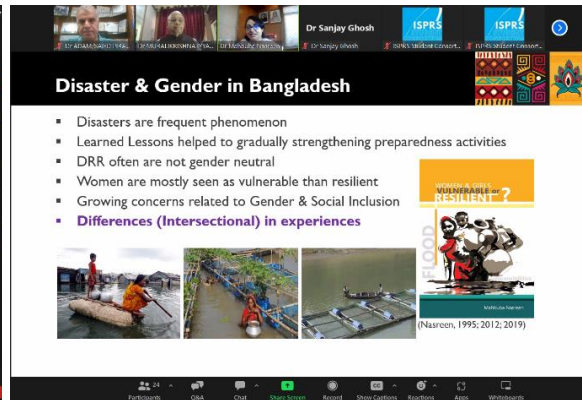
Dr ADAM NAHID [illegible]
Dr MURALI KRISHNA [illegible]
Dr Mahbuba Nasreen
Dr Sanjay Ghosh
Dr Sanjay Ghosh
ISPRS
ISPRS Student Consort...
ISPRS
ISPRS Student Consort...

Disaster & Gender in Bangladesh

- Disasters are frequent phenomenon
- Learned Lessons helped to gradually strengthening preparedness activities
- DRR often are not gender neutral
- Women are mostly seen as vulnerable than resilient
- Growing concerns related to Gender & Social Inclusion
- Differences (Intersectional) in experiences

WOMEN & GIRLS VULNERABLE or RESILIENT?
FLOOD
Mahbuba Nasreen

(Nasreen, 1995; 2012; 2019)

Participants 24
Q&A
Chat
Share Screen
Record
Show Captions
Reactions
Apps
Whiteboards